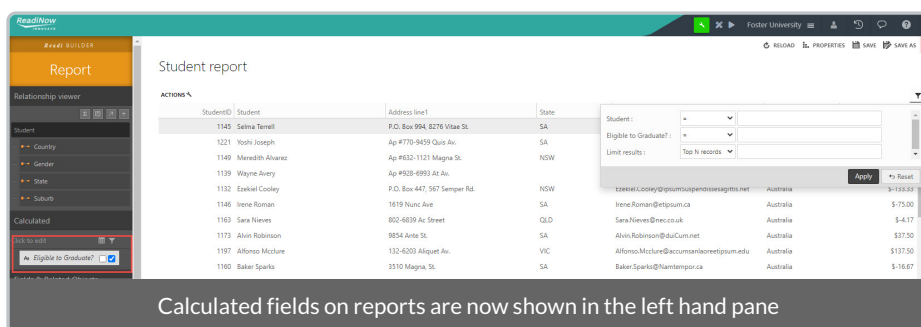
ReadiNow

Foster University

Readi BUILDER

Report

Relationship viewer

Student

Country

Gender

State

Suburb

Calculated

Click to edit

Eligible to Graduate?

Fields & Related Objects

RELOAD PROPERTIES SAVE SAVE AS

Student report

ACTIONS

| StudentID | Student | Address line1 | State | | | |
|---|---|---|---|---|---|---|
| 1145 | Selma Terrell | P.O. Box 994, 8276 Vitae St. | SA | | | |
| 1221 | Yoshi Joseph | Ap #770-9459 Quis Av. | SA | | | |
| 1149 | Meredith Alvarez | Ap #632-1121 Magna St. | NSW | | | |
| 1139 | Wayne Avery | Ap #928-6993 At Av. | | | | |
| 1132 | Ezekiel Cooley | P.O. Box 447, 567 Semper Rd. | NSW | Ezekiel.Cooley@ipsumSuspendissesagittis.net | Australia | $-133.33 |
| 1146 | Irene Roman | 1619 Nunc Ave | SA | Irene.Roman@etipsum.ca | Australia | $-75.00 |
| 1163 | Sara Nieves | 802-6839 Ac Street | QLD | Sara.Nieves@nec.co.uk | Australia | $-4.17 |
| 1173 | Alvin Robinson | 9854 Ante St. | SA | Alvin.Robinson@duiCum.net | Australia | $37.50 |
| 1197 | Alfonso Mcclure | 132-6203 Aliquet Av. | VIC | Alfonso.Mcclure@accumsanlaoreetipsum.edu | Australia | $137.50 |
| 1160 | Baker Sparks | 3510 Magna, St. | SA | Baker.Sparks@Namtempor.ca | Australia | $-16.67 |

Student : =

Eligible to Graduate? : =

Limit results : Top N records

Apply Reset

Calculated fields on reports are now shown in the left hand pane